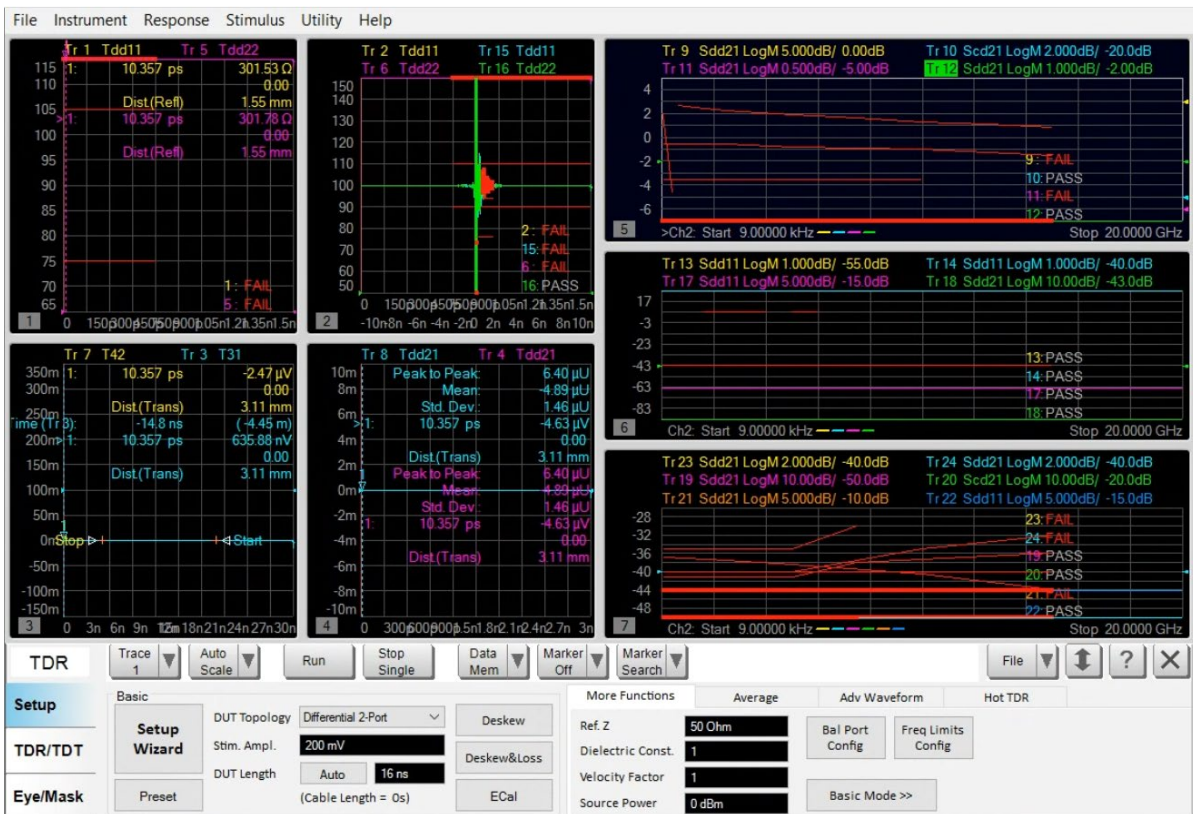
File Instrument Response Stimulus Utility Help

Tr 1 Tdd11 Tr 5 Tdd22
115 1: 10.357 ps 301.53 Ω
110 0.00
Dist.(Refl) 1.55 mm
105 >1: 10.357 ps 301.78 Ω
100 0.00
Dist.(Refl) 1.55 mm
95
90
85
80
75
70 1: FAIL
65 5: FAIL
1 0 150p300p450p600p750p900p1.05n1.2n1.35n1.5n

Tr 2 Tdd11 Tr 15 Tdd11
Tr 6 Tdd22 Tr 16 Tdd22
150
140
130
120
110
100
90
80 2: FAIL
70 15: FAIL
60 6: FAIL
50 16: PASS
0 150p300p450p600p750p900p1.05n1.2n1.35n1.5n
2 -10n -8n -6n -4n -2n 0 2n 4n 6n 8n 10n

Tr 9 Sdd21 LogM 5.000dB/ 0.00dB Tr 10 Scd21 LogM 2.000dB/ -20.0dB
Tr 11 Sdd21 LogM 0.500dB/ -5.00dB Tr 12 Sdd21 LogM 1.000dB/ -2.00dB
4
2
0
-2 9: FAIL
-4 10: PASS
11: FAIL
-6 12: PASS
5 >Ch2: Start 9.00000 kHz Stop 20.0000 GHz

Tr 13 Sdd11 LogM 1.000dB/ -55.0dB Tr 14 Sdd11 LogM 1.000dB/ -40.0dB
Tr 17 Sdd11 LogM 5.000dB/ -15.0dB Tr 18 Sdd21 LogM 10.00dB/ -43.0dB
17
-3
-23
-43 13: PASS
-63 14: PASS
17: PASS
-83 18: PASS
6 Ch2: Start 9.00000 kHz Stop 20.0000 GHz

Tr 7 T42 Tr 3 T31
350m 1: 10.357 ps -2.47 µV
300m 0.00
Dist.(Trans) 3.11 mm
250m
Time (Tr 3): -14.8 ns (-4.45 m)
200m >1: 10.357 ps 635.88 nV
150m 0.00
Dist.(Trans) 3.11 mm
100m
50m
0n Stop Start
-50m
-100m
-150m
3 0 3n 6n 9n 12n 15n 18n 21n 24n 27n 30n

Tr 8 Tdd21 Tr 4 Tdd21
10m Peak to Peak: 6.40 µU
8m Mean: -4.89 µU
Std. Dev.: 1.46 µU
6m >1: 10.357 ps -4.63 µU
4m 0.00
2m Dist.(Trans) 3.11 mm
Peak to Peak: 6.40 µU
0m Mean: -4.89 µU
-2m Std. Dev.: 1.46 µU
1: 10.357 ps -4.63 µU
-4m 0.00
-6m Dist.(Trans) 3.11 mm
-8m
-10m
4 0 300p600p900p1.2n1.5n1.8n2.1n2.4n2.7n 3n

Tr 23 Sdd21 LogM 2.000dB/ -40.0dB Tr 24 Sdd21 LogM 2.000dB/ -40.0dB
Tr 19 Sdd21 LogM 10.00dB/ -50.0dB Tr 20 Scd21 LogM 10.00dB/ -20.0dB
Tr 21 Sdd21 LogM 5.000dB/ -10.0dB Tr 22 Sdd11 LogM 5.000dB/ -15.0dB
-28 23: FAIL
-32 24: FAIL
-36 19: PASS
-40 20: PASS
-44 21: FAIL
-48 22: PASS
7 Ch2: Start 9.00000 kHz Stop 20.0000 GHz

TDR Trace 1 Auto Scale Run Stop Single Data Mem Marker Off Marker Search File ?

Setup
TDR/TDT
Eye/Mask

Basic
Setup Wizard
Preset
DUT Topology Differential 2-Port
Stim. Ampl. 200 mV
DUT Length Auto 16 ns
(Cable Length = 0s)
Deskew
Deskew&Loss
ECal

More Functions Average Adv Waveform Hot TDR
Ref. Z 50 Ohm
Dielectric Const. 1
Velocity Factor 1
Source Power 0 dBm
Bal Port Config
Freq Limits Config
Basic Mode >>